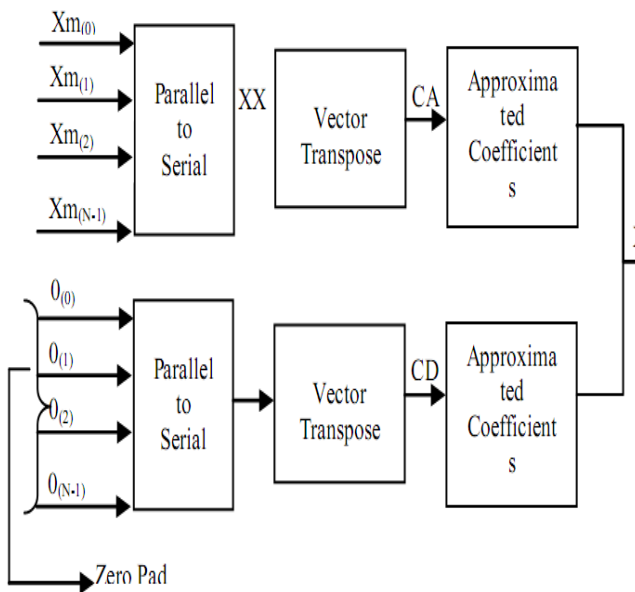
$Xm_{(0)}$

$Xm_{(1)}$

$Xm_{(2)}$

$Xm_{(N-1)}$

Parallel to Serial

XX

Vector Transpose

CA

Approximated Coefficients

$0_{(0)}$

$0_{(1)}$

$0_{(2)}$

$0_{(N-1)}$

Parallel to Serial

Vector Transpose

CD

Approximated Coefficients

Zero Pad